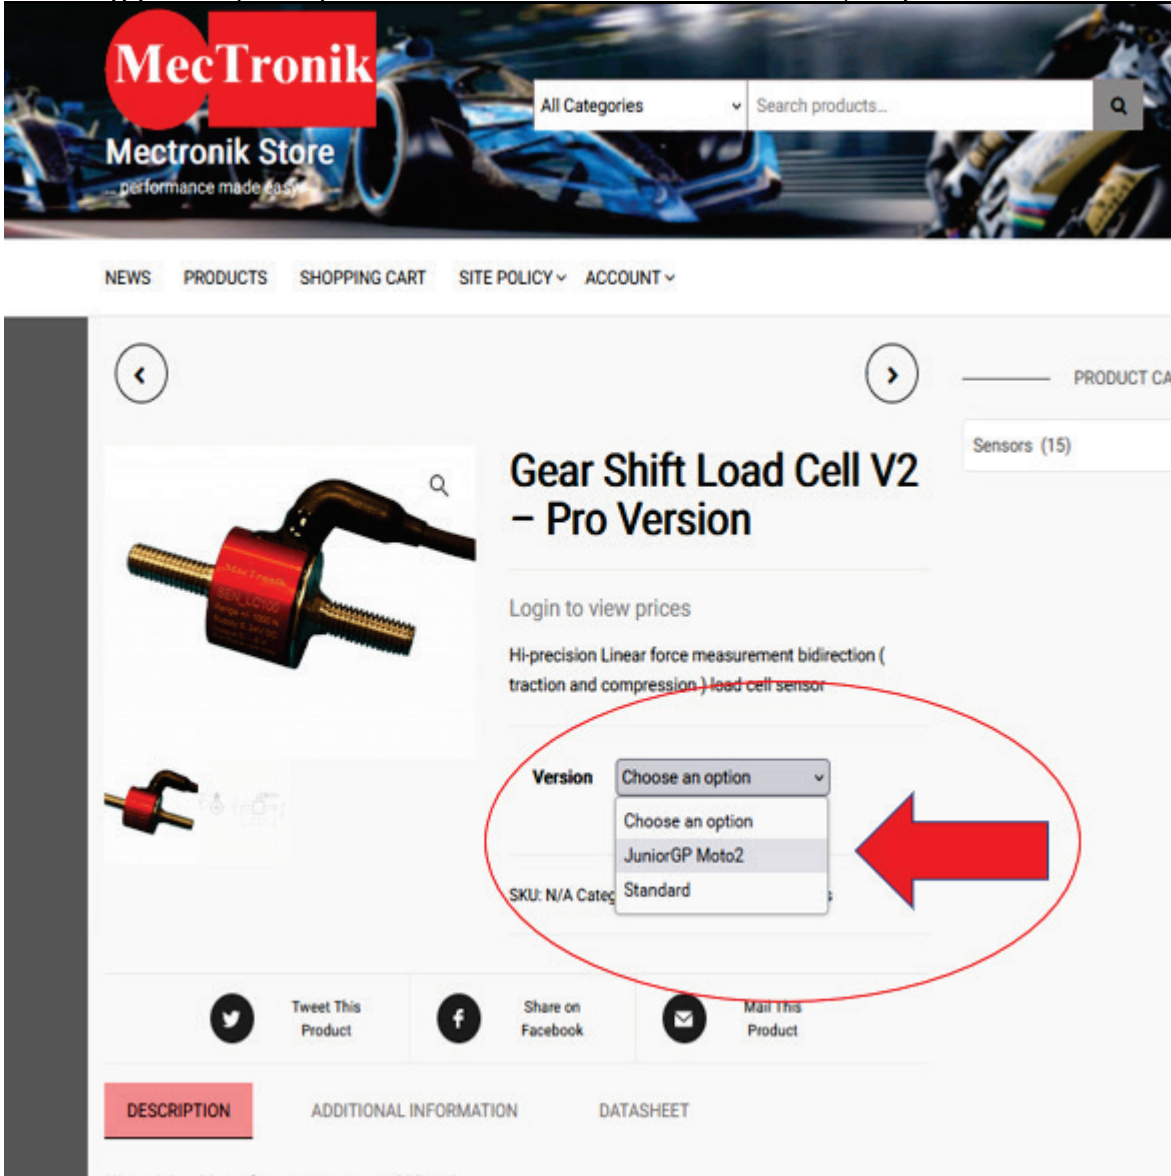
MecTronik
Mectronik Store
performance made easy

All Categories
Search products...

NEWS PRODUCTS SHOPPING CART SITE POLICY ACCOUNT

PRODUCT CA

Sensors (15)

Gear Shift Load Cell V2 – Pro Version

Login to view prices

Hi-precision Linear force measurement bidirection ( traction and compression ) load cell sensor

Version
Choose an option
Choose an option
JuniorGP Moto2
Standard

SKU: N/A Categ

Tweet This Product
Share on Facebook
Mail This Product

DESCRIPTION
ADDITIONAL INFORMATION
DATASHEET